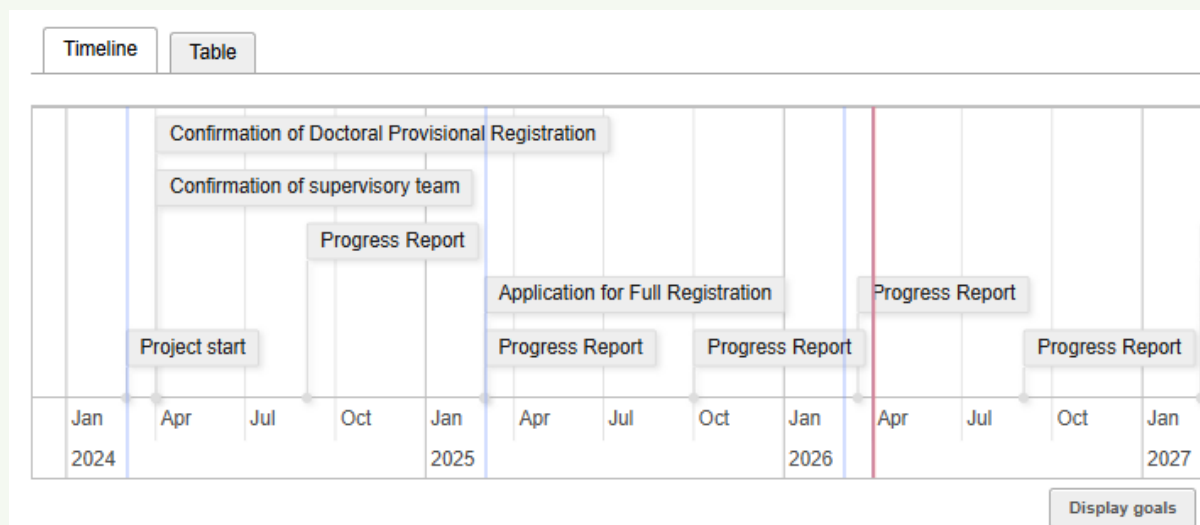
Timeline
Table

Confirmation of Doctoral Provisional Registration
Confirmation of supervisory team
Progress Report
Application for Full Registration
Progress Report
Project start
Progress Report
Progress Report
Progress Report

Jan 2024
Apr
Jul
Oct
Jan 2025
Apr
Jul
Oct
Jan 2026
Apr
Jul
Oct
Jan 2027

Display goals